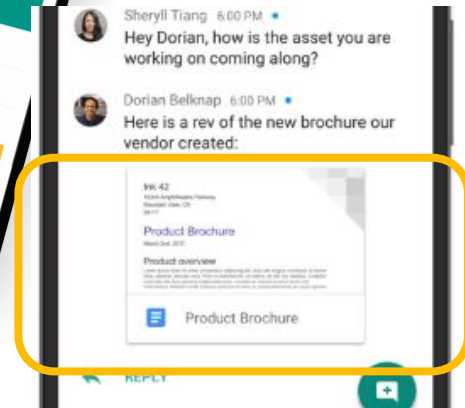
Sheryll Tiang 6:00 PM
Hey Dorian, how is the asset you are working on coming along?

Dorian Belknap 6:00 PM
Here is a rev of the new brochure our vendor created:

Ink 42
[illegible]
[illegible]
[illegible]

Product Brochure
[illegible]

Product overview
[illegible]

Product Brochure

REPLY